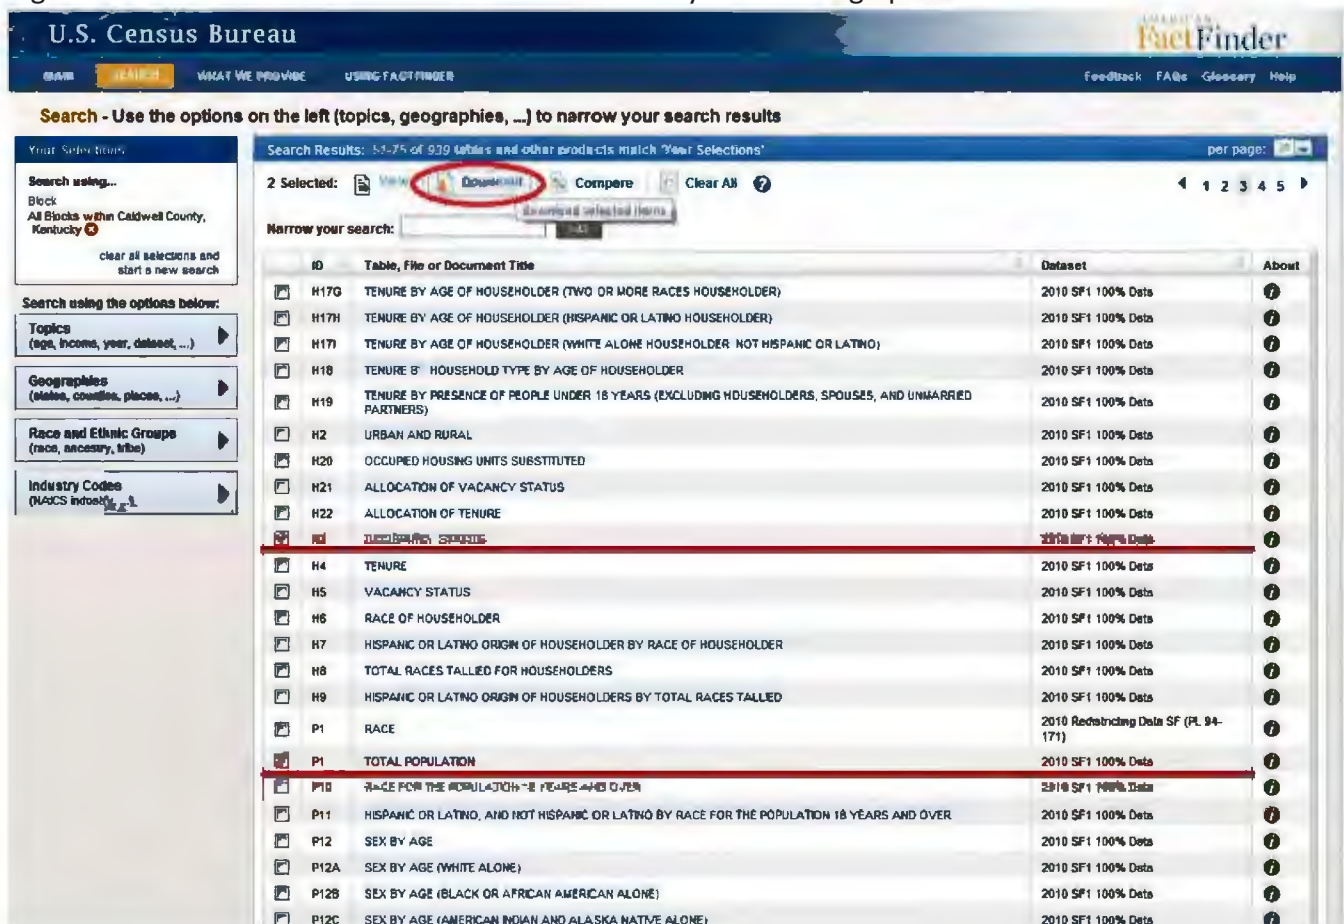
U.S. Census Bureau

American FactFinder

MAIN SEARCH WHAT WE PROVIDE USING FACTFINDER

Feedback FAQs Glossary Help

Search - Use the options on the left (topics, geographies, ...) to narrow your search results

Your Selections

Search using...
Block
All Blocks within Caldwell County, Kentucky

clear all selections and start a new search

Search using the options below:

Topics
(age, income, year, dataset, ...)

Geographies
(states, counties, places, ...)

Race and Ethnic Groups
(race, ancestry, tribe)

Industry Codes
(NAICS industry, ...)

Search Results: 51-75 of 939 tables and other products match 'Your Selections'

per page:

2 Selected: View Download Compare Clear All

Download selected items

1 2 3 4 5

Narrow your search: GO

| | ID | Table, File or Document Title | Dataset | About |
|---|---|---|---|---|
| | H17G | TENURE BY AGE OF HOUSEHOLDER (TWO OR MORE RACES HOUSEHOLDER) | 2010 SF1 100% Data | |
| | H17H | TENURE BY AGE OF HOUSEHOLDER (HISPANIC OR LATINO HOUSEHOLDER) | 2010 SF1 100% Data | |
| | H17I | TENURE BY AGE OF HOUSEHOLDER (WHITE ALONE HOUSEHOLDER, NOT HISPANIC OR LATINO) | 2010 SF1 100% Data | |
| | H18 | TENURE BY HOUSEHOLD TYPE BY AGE OF HOUSEHOLDER | 2010 SF1 100% Data | |
| | H19 | TENURE BY PRESENCE OF PEOPLE UNDER 18 YEARS (EXCLUDING HOUSEHOLDERS, SPOUSES, AND UNMARRIED PARTNERS) | 2010 SF1 100% Data | |
| | H2 | URBAN AND RURAL | 2010 SF1 100% Data | |
| | H20 | OCCUPIED HOUSING UNITS SUBSTITUTED | 2010 SF1 100% Data | |
| | H21 | ALLOCATION OF VACANCY STATUS | 2010 SF1 100% Data | |
| | H22 | ALLOCATION OF TENURE | 2010 SF1 100% Data | |
| | H3 | OCCUPANCY STATUS | 2010 SF1 100% Data | |
| | H4 | TENURE | 2010 SF1 100% Data | |
| | H5 | VACANCY STATUS | 2010 SF1 100% Data | |
| | H6 | RACE OF HOUSEHOLDER | 2010 SF1 100% Data | |
| | H7 | HISPANIC OR LATINO ORIGIN OF HOUSEHOLDER BY RACE OF HOUSEHOLDER | 2010 SF1 100% Data | |
| | H8 | TOTAL RACES TALLIED FOR HOUSEHOLDERS | 2010 SF1 100% Data | |
| | H9 | HISPANIC OR LATINO ORIGIN OF HOUSEHOLDERS BY TOTAL RACES TALLIED | 2010 SF1 100% Data | |
| | P1 | RACE | 2010 Redistricting Data SF (PL 94-171) | |
| | P1 | TOTAL POPULATION | 2010 SF1 100% Data | |
| | P10 | RACE FOR THE POPULATION 18 YEARS AND OVER | 2010 SF1 100% Data | |
| | P11 | HISPANIC OR LATINO, AND NOT HISPANIC OR LATINO BY RACE FOR THE POPULATION 18 YEARS AND OVER | 2010 SF1 100% Data | |
| | P12 | SEX BY AGE | 2010 SF1 100% Data | |
| | P12A | SEX BY AGE (WHITE ALONE) | 2010 SF1 100% Data | |
| | P12B | SEX BY AGE (BLACK OR AFRICAN AMERICAN ALONE) | 2010 SF1 100% Data | |
| | P12C | SEX BY AGE (AMERICAN INDIAN AND ALASKA NATIVE ALONE) | 2010 SF1 100% Data | |